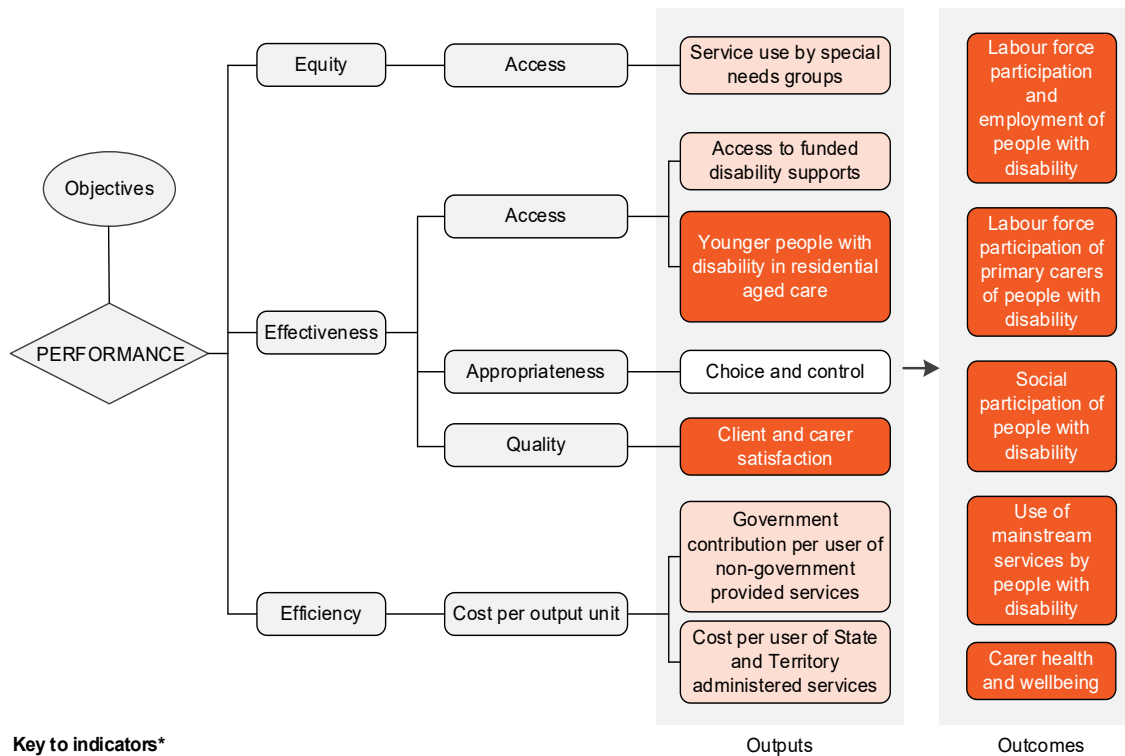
Objectives

PERFORMANCE

Equity

Access

Service use by special needs groups

Effectiveness

Access

Access to funded disability supports

Younger people with disability in residential aged care

Appropriateness

Choice and control

Quality

Client and carer satisfaction

Efficiency

Cost per output unit

Government contribution per user of non-government provided services

Cost per user of State and Territory administered services

Labour force participation and employment of people with disability

Labour force participation of primary carers of people with disability

Social participation of people with disability

Use of mainstream services by people with disability

Carer health and wellbeing

Key to indicators*

Outputs

Outcomes